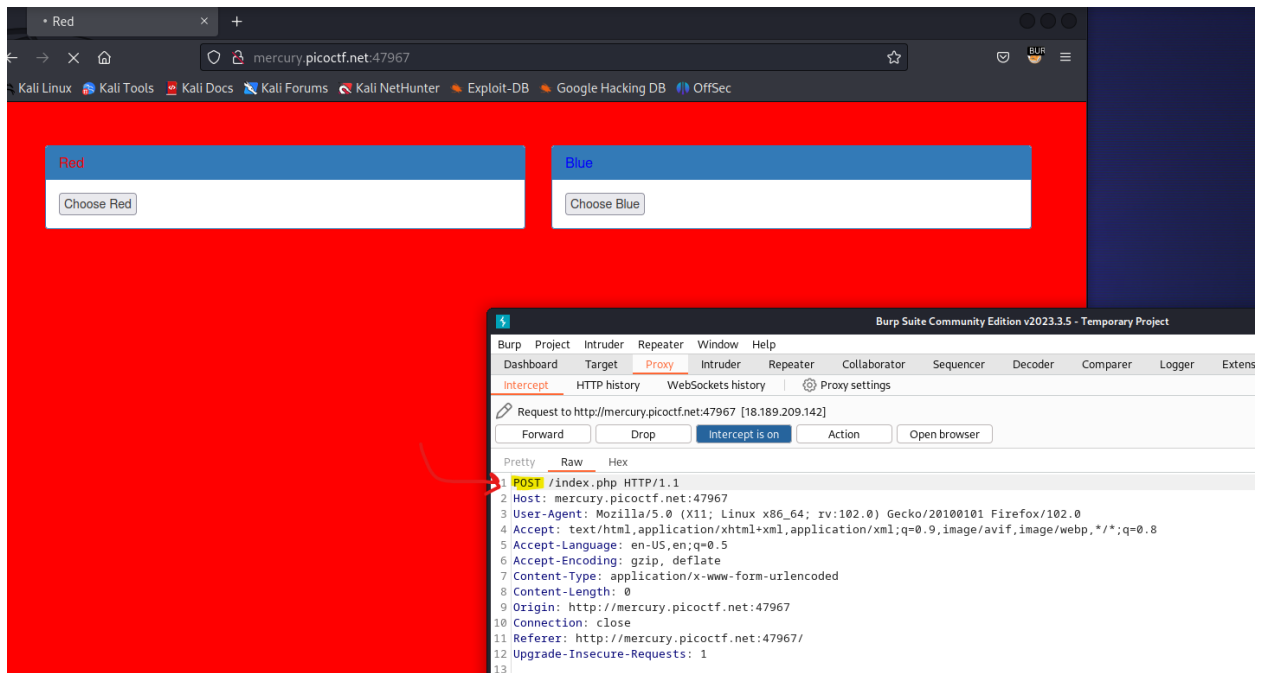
• Red × +

mercury.picoctf.net:47967

BUR

Kali Linux Kali Tools Kali Docs Kali Forums Kali NetHunter Exploit-DB Google Hacking DB OffSec

Red

Choose Red

Blue

Choose Blue

Burp Suite Community Edition v2023.3.5 - Temporary Project

Burp Project Intruder Repeater Window Help

Dashboard Target Proxy Intruder Repeater Collaborator Sequencer Decoder Comparer Logger Extens

Intercept HTTP history WebSockets history Proxy settings

Request to http://mercury.picoctf.net:47967 [18.189.209.142]

Forward Drop Intercept is on Action Open browser

Pretty Raw Hex

1 POST /index.php HTTP/1.1
2 Host: mercury.picoctf.net:47967
3 User-Agent: Mozilla/5.0 (X11; Linux x86_64; rv:102.0) Gecko/20100101 Firefox/102.0
4 Accept: text/html,application/xhtml+xml,application/xml;q=0.9,image/avif,image/webp,*/*;q=0.8
5 Accept-Language: en-US,en;q=0.5
6 Accept-Encoding: gzip, deflate
7 Content-Type: application/x-www-form-urlencoded
8 Content-Length: 0
9 Origin: http://mercury.picoctf.net:47967
10 Connection: close
11 Referer: http://mercury.picoctf.net:47967/
12 Upgrade-Insecure-Requests: 1
13